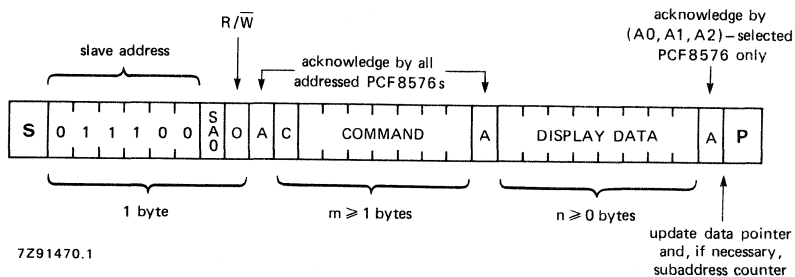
acknowledge by
(A0, A1, A2) – selected
PCF8576 only

R/$\overline{W}$

slave address

acknowledge by all
addressed PCF8576s

| S | 0 | 1 | 1 | 1 | 0 | 0 | SA0 | 0 | A | C | COMMAND | A | DISPLAY DATA | A | P |
|---|---|---|---|---|---|---|---|---|---|---|---|---|---|---|---|

1 byte

m ⩾ 1 bytes

n ⩾ 0 bytes

7Z91470.1

update data pointer
and, if necessary,
subaddress counter